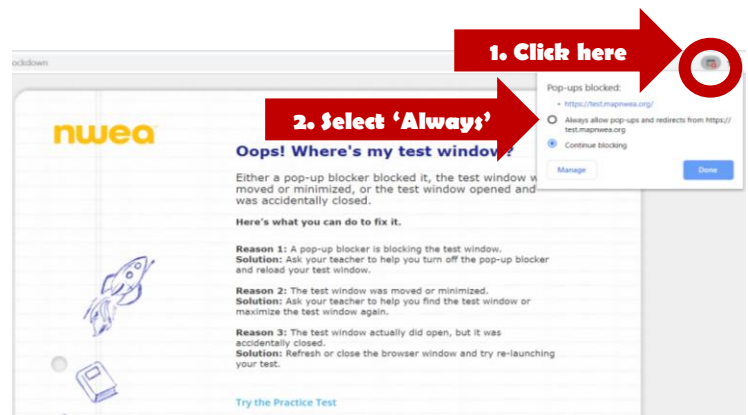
ockdown

1. Click here

Pop-ups blocked:

• https://test.mapnwea.org/

Always allow pop-ups and redirects from https://test.mapnwea.org

Continue blocking

Manage

Done

2. Select 'Always'

nwea

Oops! Where's my test window?

Either a pop-up blocker blocked it, the test window w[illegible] moved or minimized, or the test window opened and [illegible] was accidentally closed.

Here's what you can do to fix it.

Reason 1: A pop-up blocker is blocking the test window.
Solution: Ask your teacher to help you turn off the pop-up blocker and reload your test window.

Reason 2: The test window was moved or minimized.
Solution: Ask your teacher to help you find the test window or maximize the test window again.

Reason 3: The test window actually did open, but it was accidentally closed.
Solution: Refresh or close the browser window and try re-launching your test.

Try the Practice Test